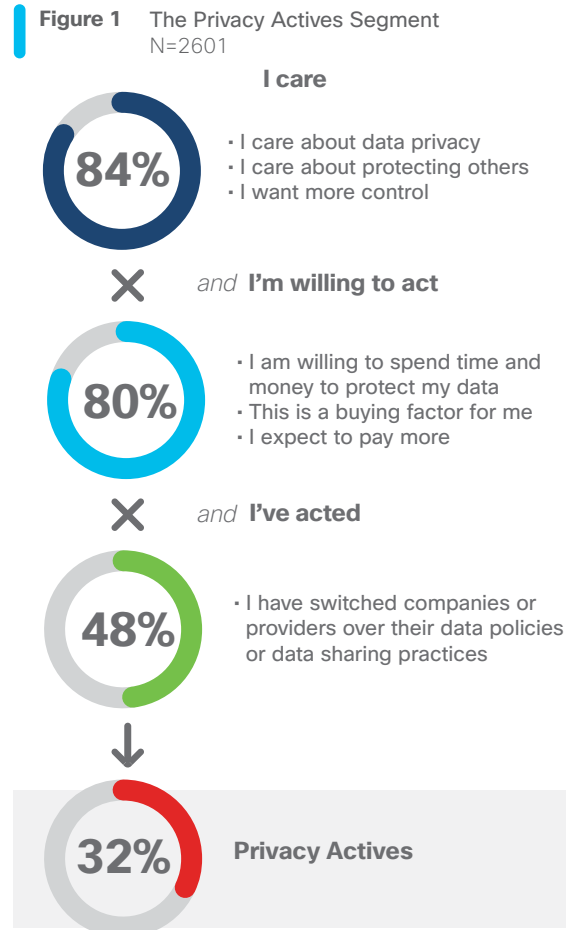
Figure 1 The Privacy Actives Segment
N=2601

I care

84%

· I care about data privacy
· I care about protecting others
· I want more control

× and I'm willing to act

80%

· I am willing to spend time and money to protect my data
· This is a buying factor for me
· I expect to pay more

× and I've acted

48%

· I have switched companies or providers over their data policies or data sharing practices

↓

32%

Privacy Actives